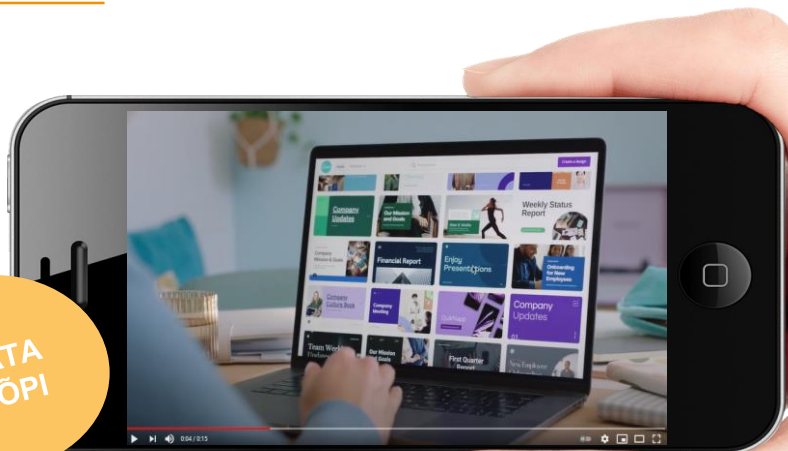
Create a design

Company Updates

Our Mission and Goals

Weekly Status Report

Company Mission & Goals

Financial Report

Enjoy Presentations

Onboarding for New Employees

Company Culture Book

Company Meeting

Company Updates

Team Weekly

Our Mission

First Quarter Report

New Employee

ATA
ÕPI

0:04 / 0:15